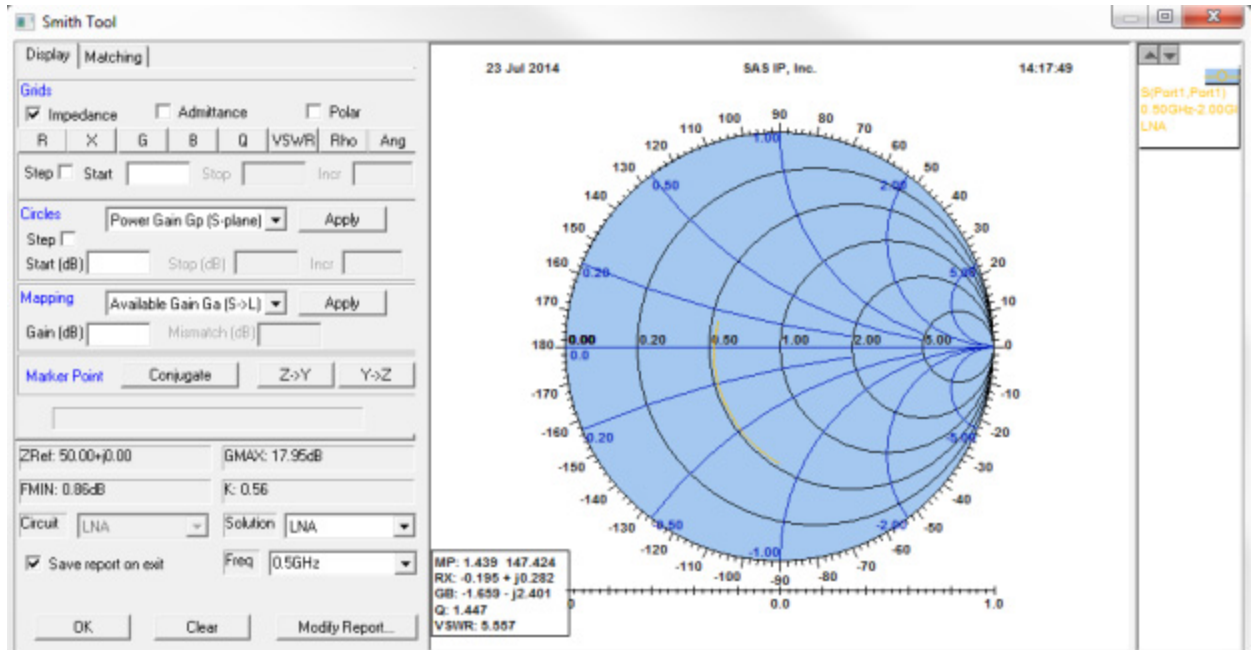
Smith Tool

Display | Matching

Grids
☑ Impedance ☐ Admittance ☐ Polar
R | X | G | B | Q | VSWR | Rho | Ang
Step ☐ Start Stop Incr

Circles
Power Gain Gp (S-plane) Apply
Step ☐
Start (dB) Stop (dB) Incr

Mapping
Available Gain Ga (S->L) Apply
Gain (dB) Mismatch (dB)

Marker Point Conjugate Z->Y Y->Z

ZRef: 50.00+j0.00 GMAX: 17.95dB
FMIN: 0.86dB K: 0.56
Circuit LNA Solution LNA
☑ Save report on exit Freq 0.5GHz

OK Clear Modify Report...

23 Jul 2014 SAS IP, Inc. 14:17:49

90 100 80 110 70 120 60 130 50 140 40 150 30 160 20 170 10 180 0 -170 -10 -160 -20 -150 -30 -140 -40 -130 -50 -120 -60 -110 -70 -100 -90 -80

1.00 0.50 2.00 0.20 5.00 0.00 0.0 0.20 0.50 1.00 2.00 5.00 0.20 5.00 0.50 2.00 1.00

MP: 1.439 147.424
RX: -0.195 + j0.282
GB: -1.659 - j2.401
Q: 1.447
VSWR: 5.557

0 0.0 1.0

S(Port1,Port1)
0.50GHz-2.00GHz
LNA